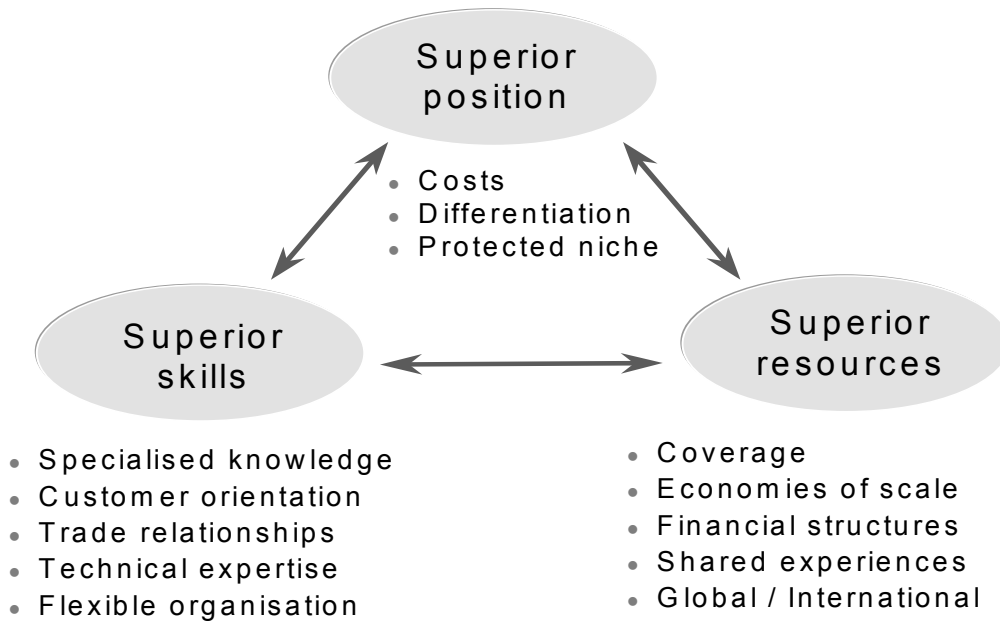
Superior position

- Costs
- Differentiation
- Protected niche

Superior skills

- Specialised knowledge
- Customer orientation
- Trade relationships
- Technical expertise
- Flexible organisation

Superior resources

- Coverage
- Economies of scale
- Financial structures
- Shared experiences
- Global / International